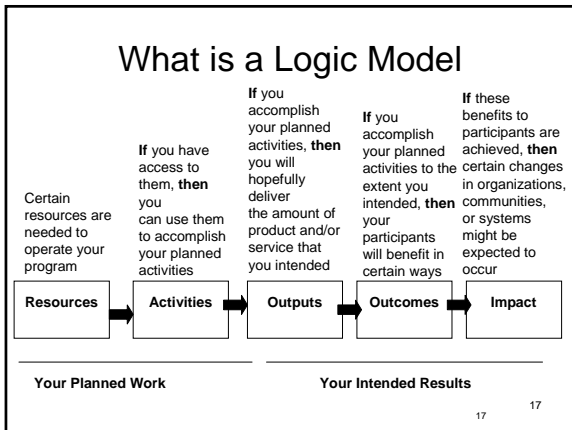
What is a Logic Model

Certain resources are needed to operate your program

If you have access to them, then you can use them to accomplish your planned activities

If you accomplish your planned activities, then you will hopefully deliver the amount of product and/or service that you intended

If you accomplish your planned activities to the extent you intended, then your participants will benefit in certain ways

If these benefits to participants are achieved, then certain changes in organizations, communities, or systems might be expected to occur

Resources

Activities

Outputs

Outcomes

Impact

Your Planned Work

Your Intended Results

17

17